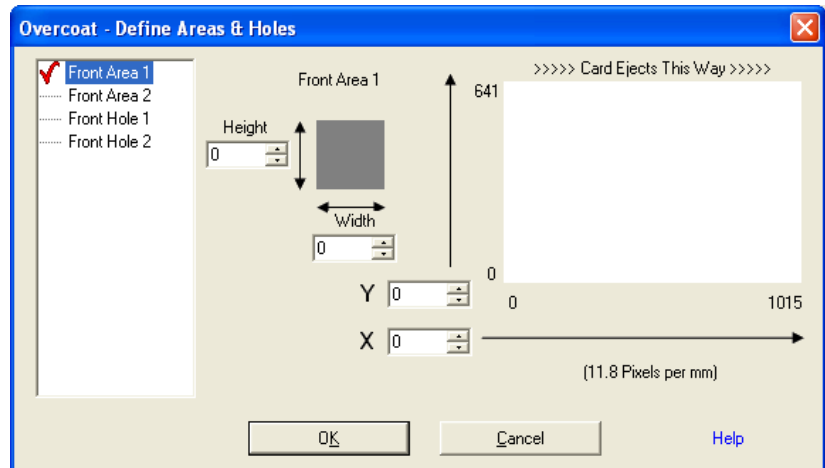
Overcoat - Define Areas & Holes

Front Area 1
Front Area 2
Front Hole 1
Front Hole 2

Front Area 1

Height
0

Width
0

641

0

>>>>> Card Ejects This Way >>>>>

Y 0

0

1015

X 0

(11.8 Pixels per mm)

OK

Cancel

Help